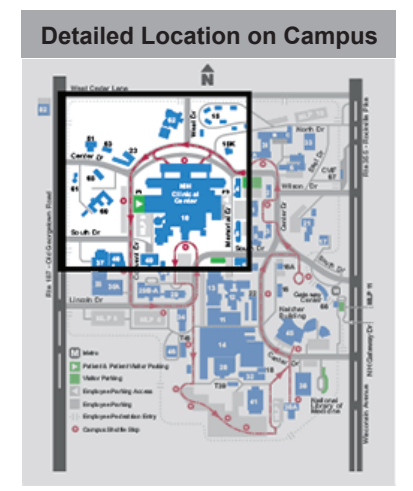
Detailed Location on Campus

N

West Cedar Lane

Center Dr

South Dr

NIH Clinical Center

Memorial Dr

North Dr

Wilson Dr

Lincoln Dr

Convent Dr

Center Dr

Gateway Center

Natcher Building

National Library of Medicine

Rte 187 - Old Georgetown Road

Rte 355 - Rockville Pike

Wisconsin Avenue

NIH Gateway Dr

MLP 11

Metro

Patient & Patient Visitor Parking

Visitor Parking

Employee Parking Access

Employee Parking

Employee Pedestrian Entry

Campus Shuttle Stop